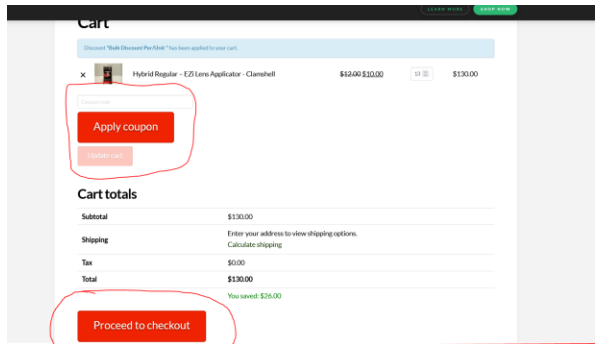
LEARN MORE SHOP NOW

Cart

Discount "Bulk Discount Per Unit" has been applied to your cart.

× Hybrid Regular – EZi Lens Applicator - Clamshell ~~$12.00~~ $10.00 13 $130.00

Coupon code

Apply coupon

Update cart

Cart totals

| | |
|---|---|
| Subtotal | $130.00 |
| Shipping | Enter your address to view shipping options. Calculate shipping |
| Tax | $0.00 |
| Total | $130.00 |

You saved: $26.00

Proceed to checkout